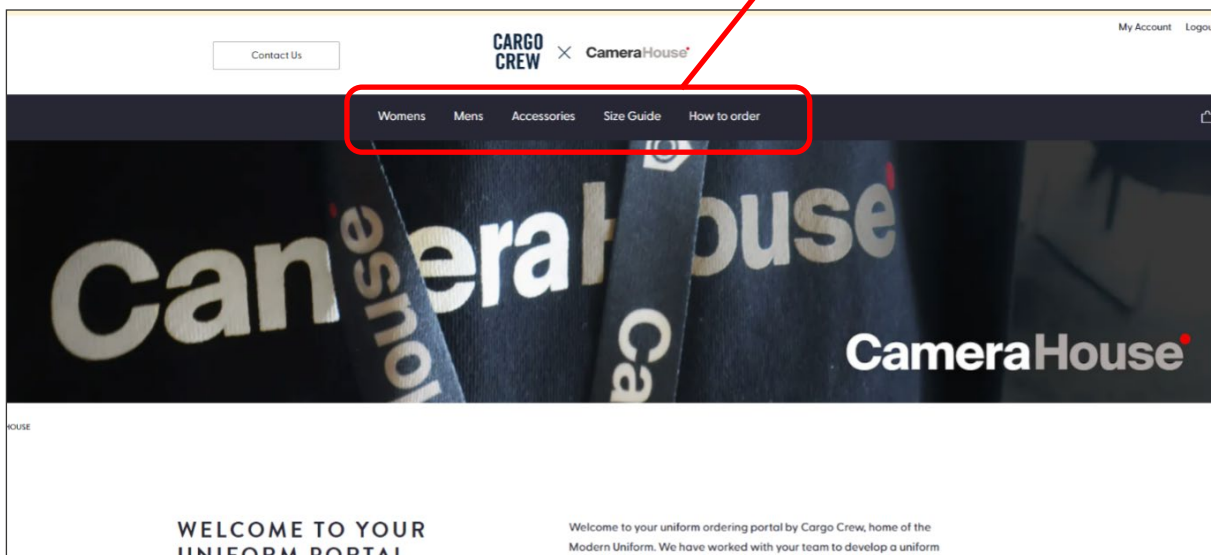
Contact Us

CARGO CREW × CameraHouse

My Account Logou

Womens Mens Accessories Size Guide How to order

CameraHouse

Camera House

CameraHouse

OUSE

WELCOME TO YOUR UNIFORM PORTAL

Welcome to your uniform ordering portal by Cargo Crew, home of the Modern Uniform. We have worked with your team to develop a uniform